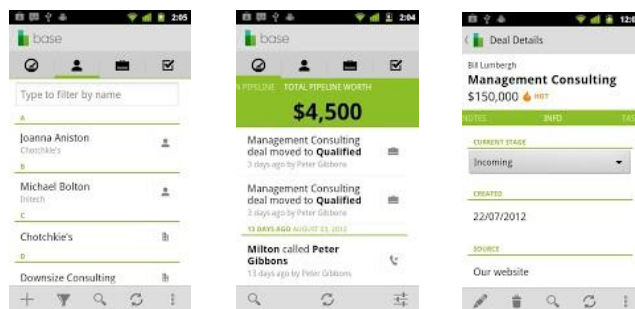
2:05

base

Type to filter by name

A

Joanna Aniston
Chotchkie's

B

Michael Bolton
Initech

C

Chotchkie's

D

Downsize Consulting

2:04

base

PIPELINE TOTAL PIPELINE WORTH

$4,500

Management Consulting deal moved to Qualified
3 days ago by Peter Gibbons

Management Consulting deal moved to Qualified
3 days ago by Peter Gibbons

13 DAYS AGO AUGUST 03, 2012

Milton called Peter Gibbons
13 days ago by Peter Gibbons

12:0

Deal Details

Bill Lumbergh
Management Consulting
$150,000 HOT

NOTES INFO TAS

CURRENT STAGE

Incoming

CREATED

22/07/2012

SOURCE

Our website